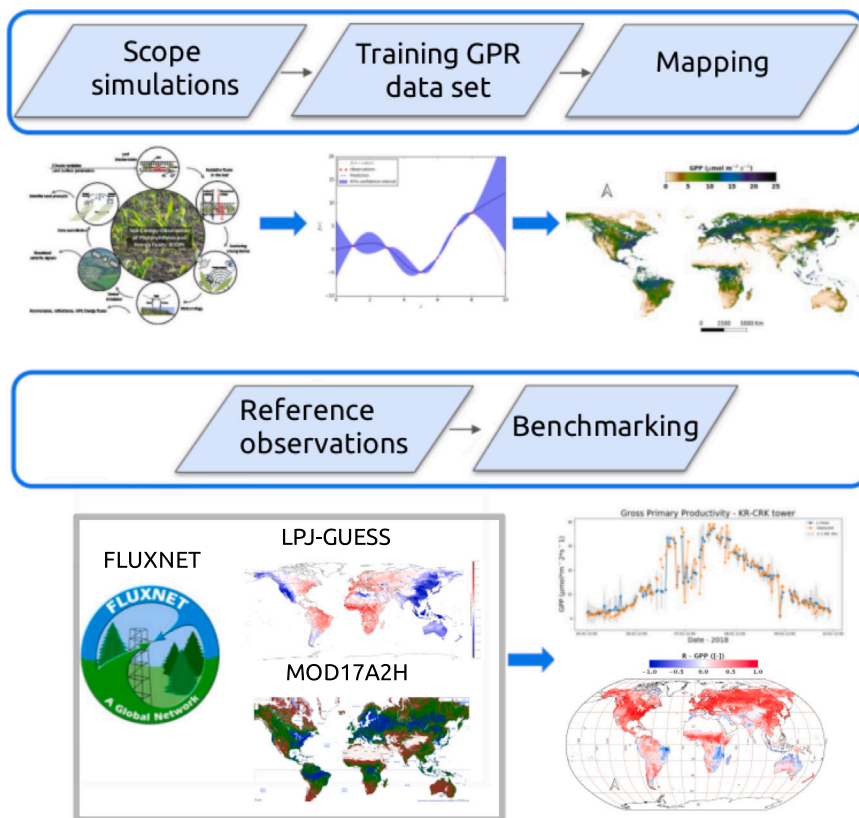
Scope simulations

Training GPR data set

Mapping

GPP ($\mu$mol m$^{-2}$ s$^{-1}$)

0 5 10 15 20 25

0 2500 5000 Km

Reference observations

Benchmarking

FLUXNET

LPJ-GUESS

MOD17A2H

FLUXNET

A Global Network

Gross Primary Productivity - KR-CRK tower

Date - 2018

R - GPP ([-])

−1.0 −0.5 0.0 0.5 1.0